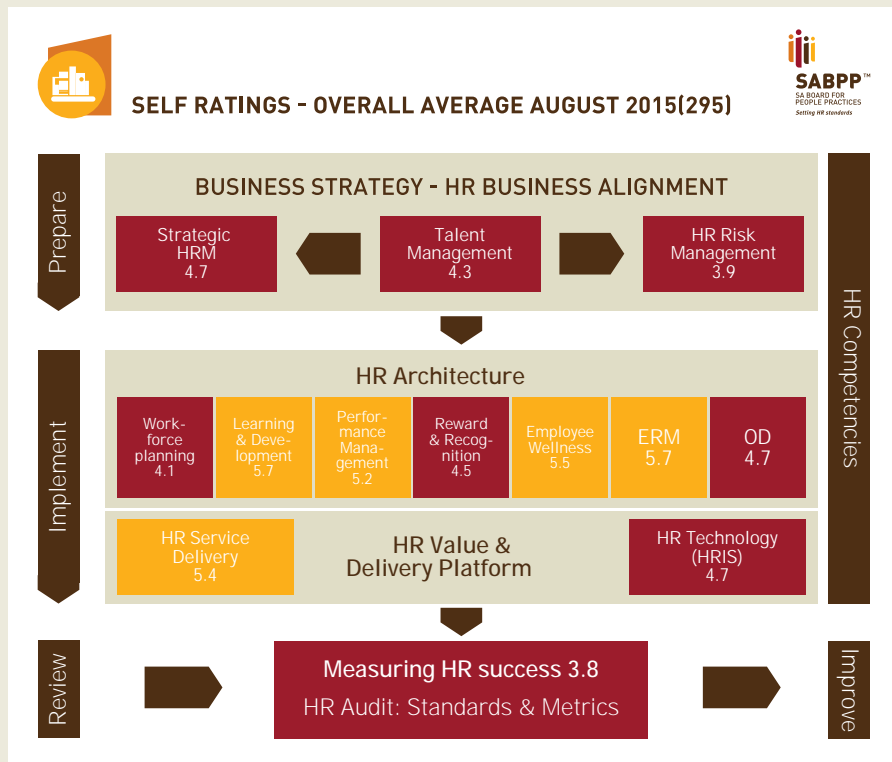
SELF RATINGS - OVERALL AVERAGE AUGUST 2015(295)

SABPP™
SA BOARD FOR PEOPLE PRACTICES
Setting HR standards

Prepare

BUSINESS STRATEGY - HR BUSINESS ALIGNMENT

Strategic HRM 4.7

Talent Management 4.3

HR Risk Management 3.9

HR Competencies

Implement

HR Architecture

Workforce planning 4.1

Learning & Development 5.7

Performance Management 5.2

Reward & Recognition 4.5

Employee Wellness 5.5

ERM 5.7

OD 4.7

HR Service Delivery 5.4

HR Value & Delivery Platform

HR Technology (HRIS) 4.7

Review

Measuring HR success 3.8

HR Audit: Standards & Metrics

Improve